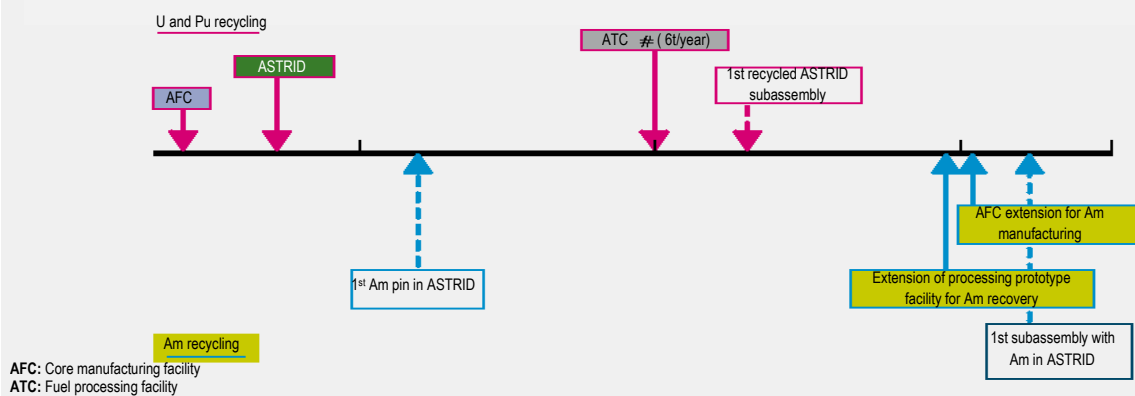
U and Pu recycling

ASTRID

AFC

ATC ≉ (6t/year)

1st recycled ASTRID subassembly

$1^{st}$ Am pin in ASTRID

AFC extension for Am manufacturing

Extension of processing prototype facility for Am recovery

1st subassembly with Am in ASTRID

Am recycling

**AFC:** Core manufacturing facility
**ATC:** Fuel processing facility